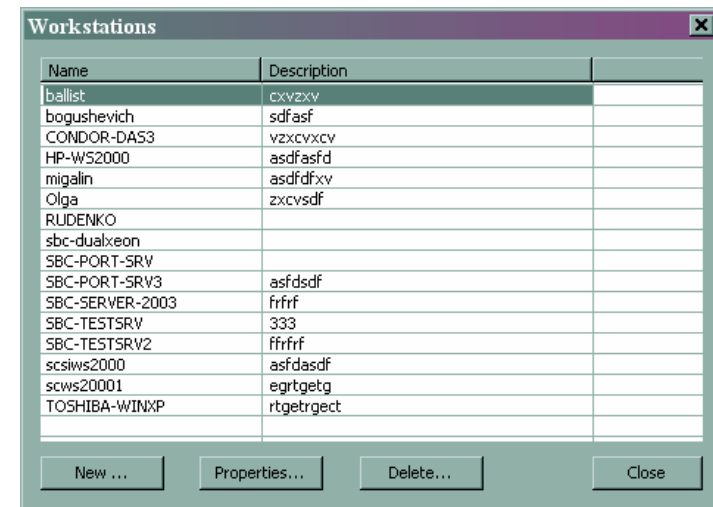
Workstations

| Name | Description | |
|---|---|---|
| ballist | cxvzxv | |
| bogushevich | sdfasf | |
| CONDOR-DAS3 | vzxcvxcv | |
| HP-WS2000 | asdfasfd | |
| migalin | asdfdfxv | |
| Olga | zxcvsdf | |
| RUDENKO | | |
| sbc-dualxeon | | |
| SBC-PORT-SRV | | |
| SBC-PORT-SRV3 | asfdsdf | |
| SBC-SERVER-2003 | frfrf | |
| SBC-TESTSRV | 333 | |
| SBC-TESTSRV2 | ffrfrf | |
| scsiws2000 | asfdasdf | |
| scws20001 | egrtgetg | |
| TOSHIBA-WINXP | rtgetrgect | |

New ... Properties... Delete... Close